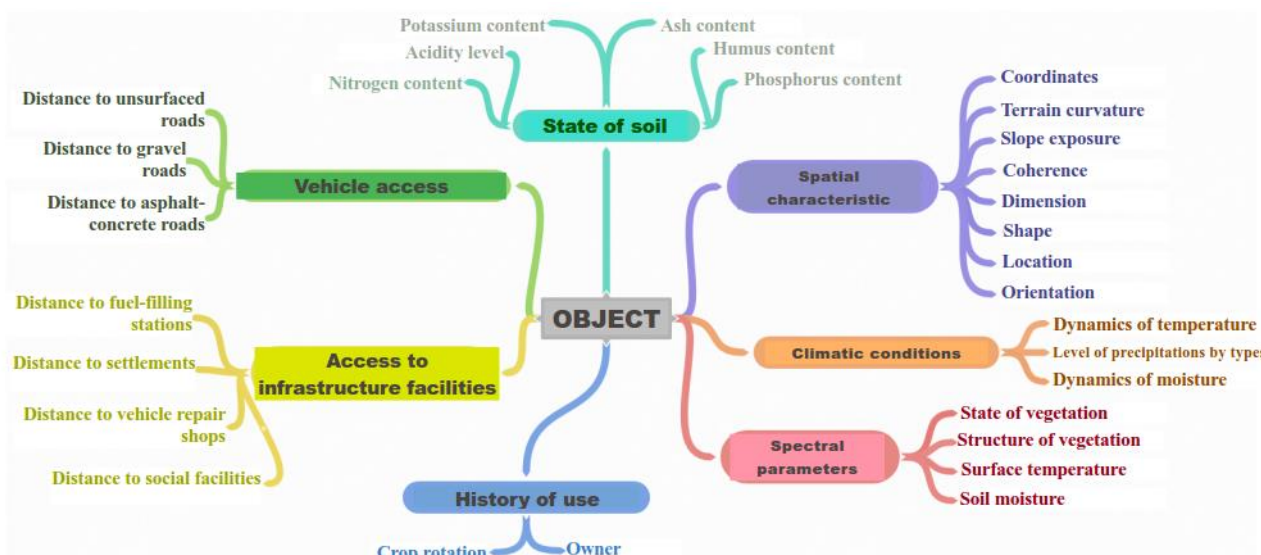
Potassium content
Ash content
Acidity level
Humus content
Nitrogen content
Phosphorus content
State of soil

Distance to unsurfaced roads
Distance to gravel roads
Distance to asphalt-concrete roads
Vehicle access

Spatial characteristic
Coordinates
Terrain curvature
Slope exposure
Coherence
Dimension
Shape
Location
Orientation

OBJECT

Distance to fuel-filling stations
Distance to settlements
Distance to vehicle repair shops
Distance to social facilities
Access to infrastructure facilities

Climatic conditions
Dynamics of temperature
Level of precipitations by type
Dynamics of moisture

Spectral parameters
State of vegetation
Structure of vegetation
Surface temperature
Soil moisture

History of use
Crop rotation
Owner